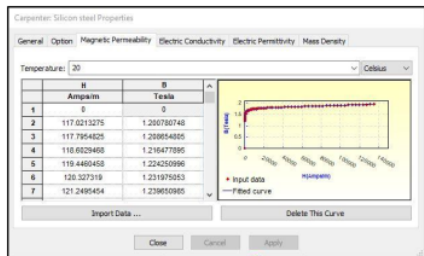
Carpenter: Silicon steel Properties

General | Option | Magnetic Permeability | Electric Conductivity | Electric Permittivity | Mass Density

Temperature: 20 | Celsius

| | H Ampa/m | B Tesla |
|---|---|---|
| 1 | 0 | 0 |
| 2 | 117.0213275 | 1.200780748 |
| 3 | 117.7954825 | 1.208654805 |
| 4 | 118.6029468 | 1.216477895 |
| 5 | 119.4460458 | 1.224250996 |
| 6 | 120.327319 | 1.231975053 |
| 7 | 121.2495454 | 1.239650985 |

2
1.5
1
0.5
0
B(Tesla)
H(Ampa/m)
• Input data
— Fitted curve

Import Data ...
Delete This Curve

Close | Cancel | Apply